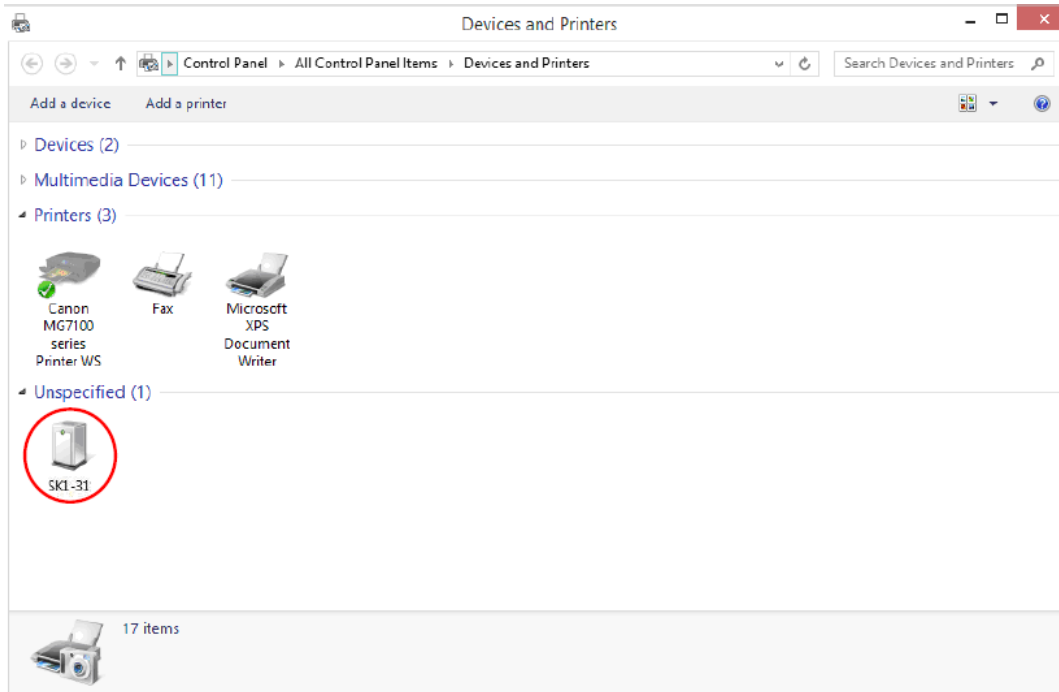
Devices and Printers

Control Panel ▸ All Control Panel Items ▸ Devices and Printers

Search Devices and Printers

Add a device    Add a printer

Devices (2)

Multimedia Devices (11)

Printers (3)

Canon MG7100 series Printer WS

Fax

Microsoft XPS Document Writer

Unspecified (1)

SK1-31

17 items